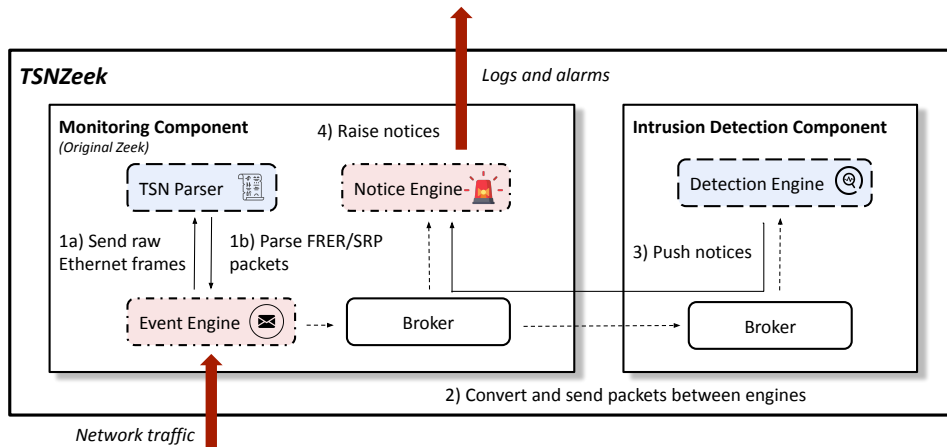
Logs and alarms

TSNZeek

Monitoring Component
(Original Zeek)

4) Raise notices

TSN Parser

Notice Engine

1a) Send raw Ethernet frames

1b) Parse FRER/SRP packets

Event Engine

Broker

Intrusion Detection Component

Detection Engine

3) Push notices

Broker

2) Convert and send packets between engines

Network traffic